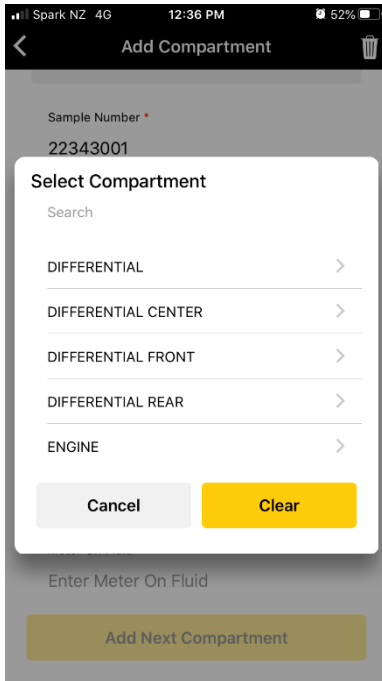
Spark NZ 4G 12:36 PM 52%

Add Compartment

Sample Number *
22343001

Select Compartment
Search

DIFFERENTIAL
DIFFERENTIAL CENTER
DIFFERENTIAL FRONT
DIFFERENTIAL REAR
ENGINE

Cancel
Clear

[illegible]
Enter Meter On Fluid

Add Next Compartment